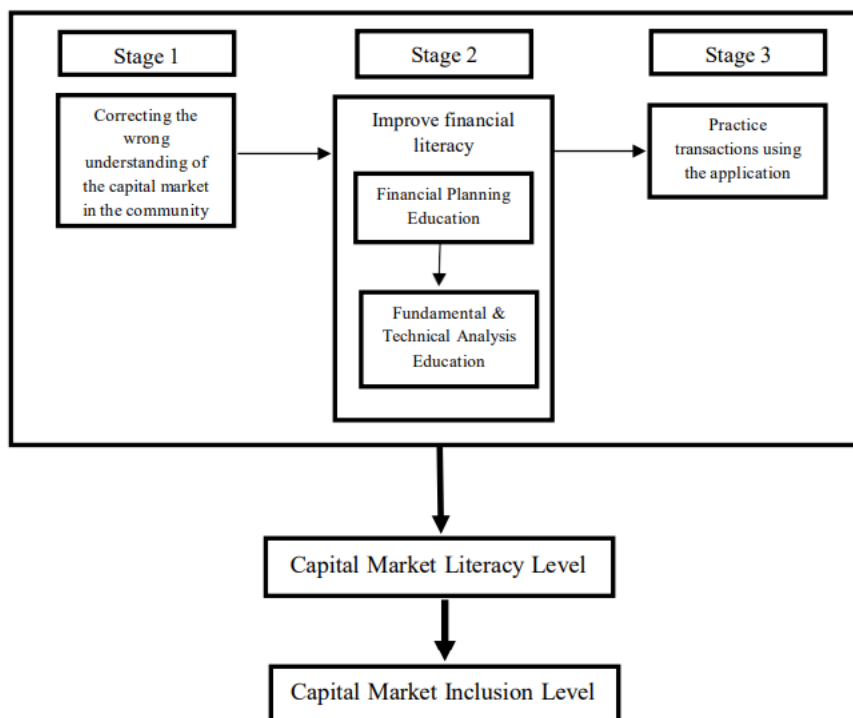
Stage 1

Stage 2

Stage 3

Correcting the wrong understanding of the capital market in the community

Improve financial literacy

Financial Planning Education

Fundamental & Technical Analysis Education

Practice transactions using the application

Capital Market Literacy Level

Capital Market Inclusion Level